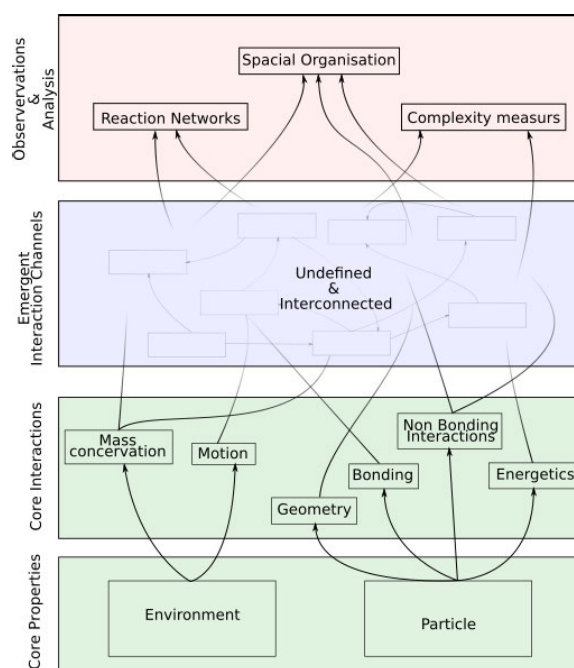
Observations & Analysis

Spacial Organisation

Reaction Networks

Complexity measurs

Emergent Interaction Channels

Undefined & Interconnected

Core Interactions

Mass concervation

Motion

Non Bonding Interactions

Bonding

Energetics

Geometry

Core Properties

Environment

Particle